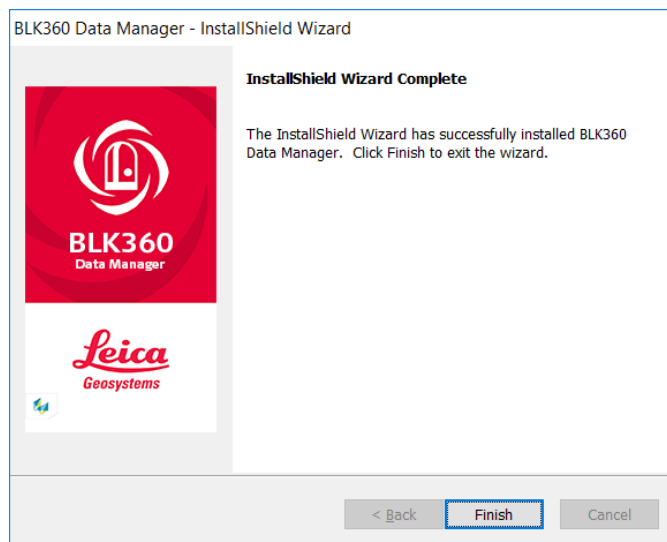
BLK360 Data Manager - InstallShield Wizard

BLK360
Data Manager

Leica
Geosystems

InstallShield Wizard Complete

The InstallShield Wizard has successfully installed BLK360 Data Manager. Click Finish to exit the wizard.

< Back
Finish
Cancel